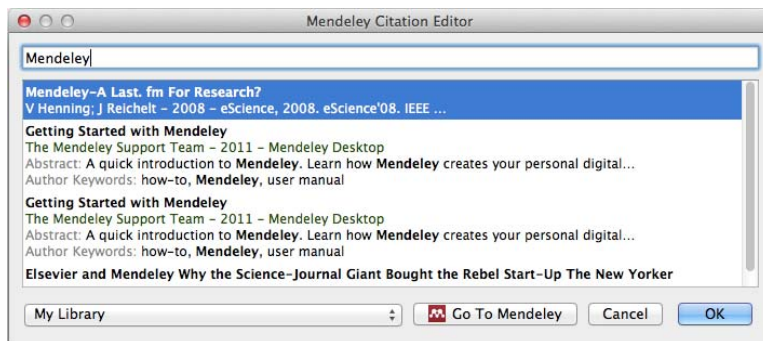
Mendeley Citation Editor

Mendeley

Mendeley–A Last. fm For Research?
V Henning; J Reichelt – 2008 – eScience, 2008. eScience'08. IEEE ...

Getting Started with Mendeley
The Mendeley Support Team – 2011 – Mendeley Desktop
Abstract: A quick introduction to Mendeley. Learn how Mendeley creates your personal digital...
Author Keywords: how-to, Mendeley, user manual

Getting Started with Mendeley
The Mendeley Support Team – 2011 – Mendeley Desktop
Abstract: A quick introduction to Mendeley. Learn how Mendeley creates your personal digital...
Author Keywords: how-to, Mendeley, user manual

Elsevier and Mendeley Why the Science-Journal Giant Bought the Rebel Start-Up The New Yorker

My Library

Go To Mendeley

Cancel

OK